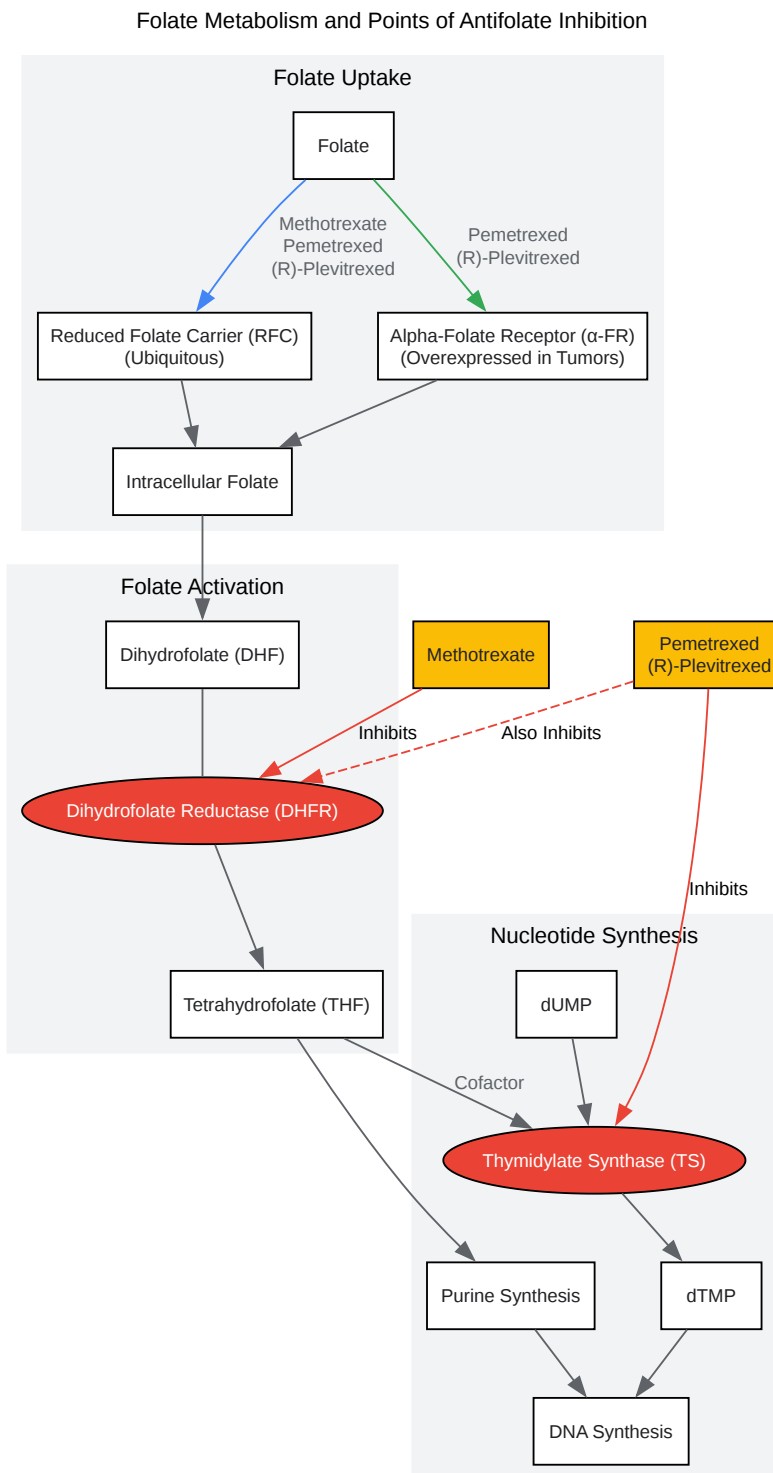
Folate Metabolism and Points of Antifolate Inhibition

Folate Uptake

Folate

Methotrexate
Pemetrexed
(R)-Plevitrexed

Pemetrexed
(R)-Plevitrexed

Reduced Folate Carrier (RFC)
(Ubiquitous)

Alpha-Folate Receptor (α-FR)
(Overexpressed in Tumors)

Intracellular Folate

Folate Activation

Dihydrofolate (DHF)

Methotrexate

Pemetrexed
(R)-Plevitrexed

Inhibits

Also Inhibits

Dihydrofolate Reductase (DHFR)

Inhibits

Nucleotide Synthesis

Tetrahydrofolate (THF)

dUMP

Cofactor

Thymidylate Synthase (TS)

Purine Synthesis

dTMP

DNA Synthesis